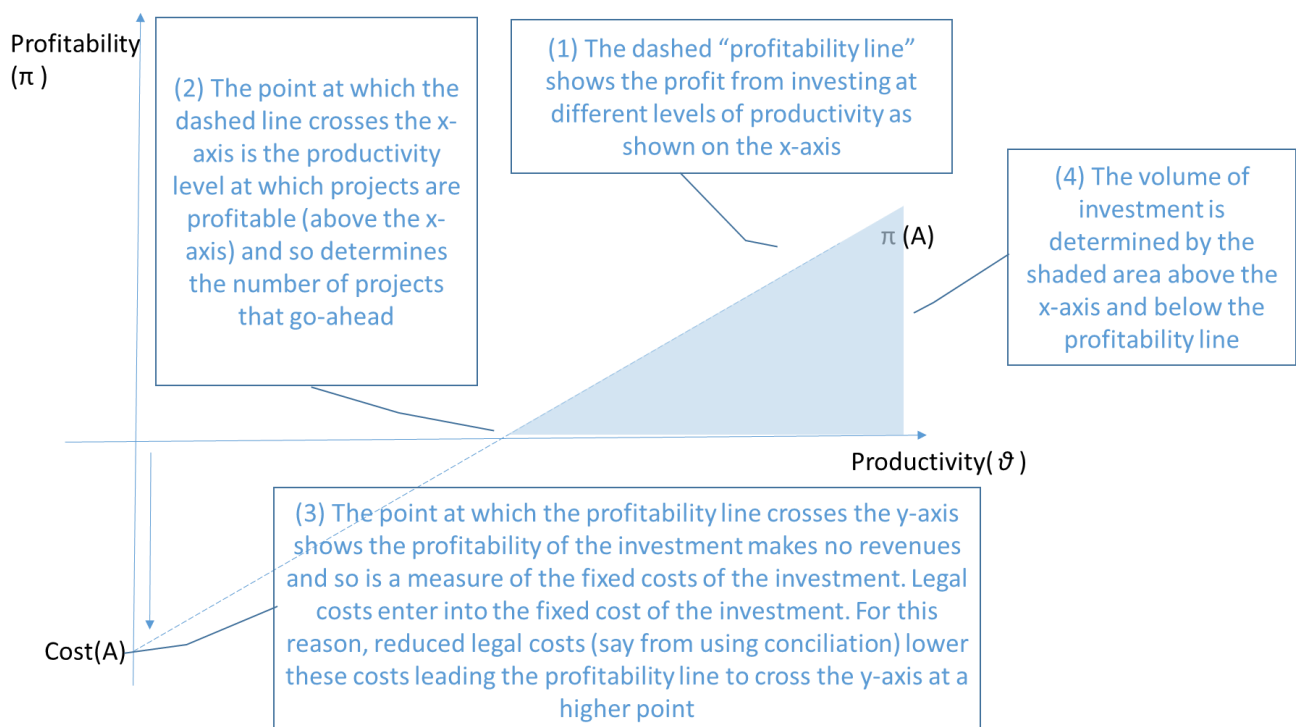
Profitability
(π )

(2) The point at which the dashed line crosses the x-axis is the productivity level at which projects are profitable (above the x-axis) and so determines the number of projects that go-ahead

(1) The dashed "profitability line" shows the profit from investing at different levels of productivity as shown on the x-axis

π (A)

(4) The volume of investment is determined by the shaded area above the x-axis and below the profitability line

Productivity( $\vartheta$ )

(3) The point at which the profitability line crosses the y-axis shows the profitability of the investment makes no revenues and so is a measure of the fixed costs of the investment. Legal costs enter into the fixed cost of the investment. For this reason, reduced legal costs (say from using conciliation) lower these costs leading the profitability line to cross the y-axis at a higher point

Cost(A)